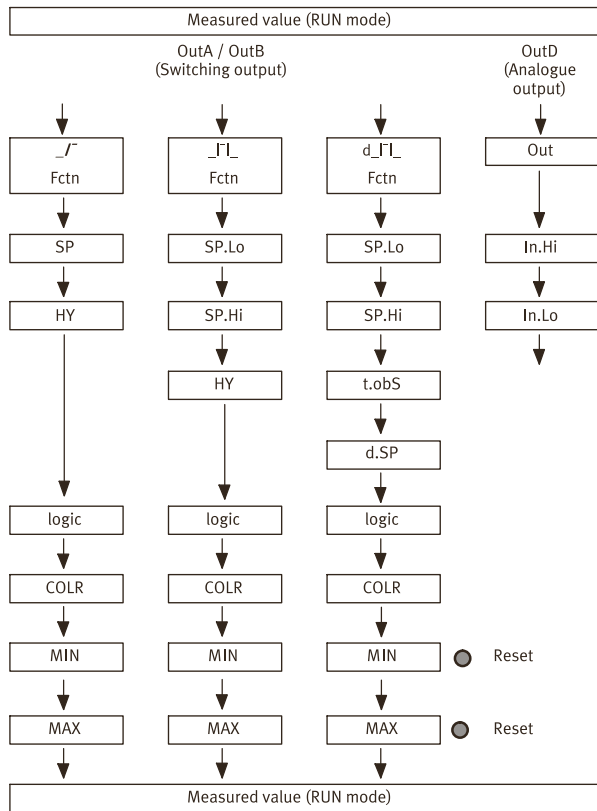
Measured value (RUN mode)

OutA / OutB (Switching output)

OutD (Analogue output)

_/‾
Fctn

_|‾|_
Fctn

d_|‾|_
Fctn

Out

SP

SP.Lo

SP.Lo

In.Hi

HY

SP.Hi

SP.Hi

In.Lo

HY

t.obS

d.SP

logic

logic

logic

COLR

COLR

COLR

MIN

MIN

MIN

Reset

MAX

MAX

MAX

Reset

Measured value (RUN mode)